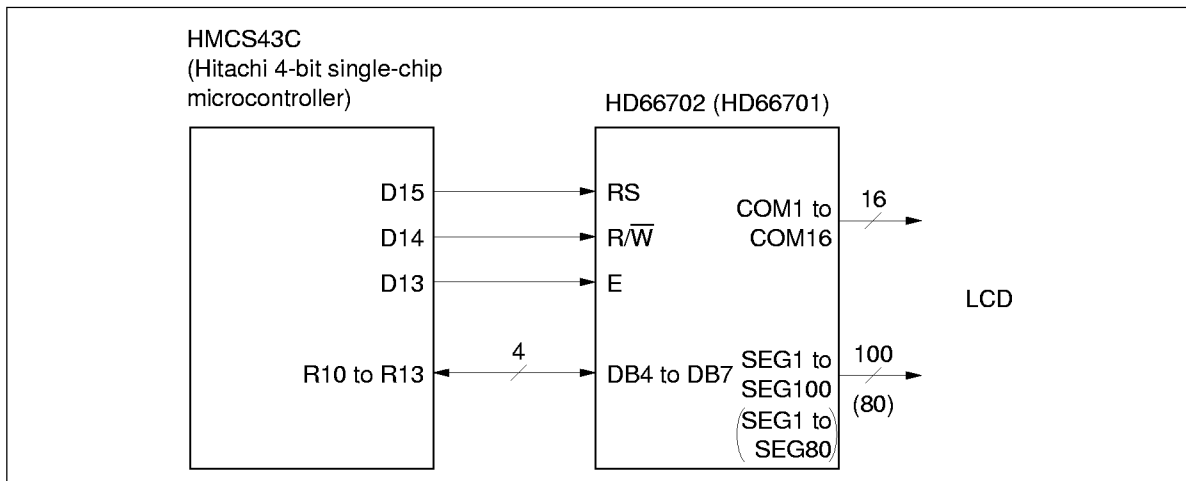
HMCS43C
(Hitachi 4-bit single-chip microcontroller)

HD66702 (HD66701)

D15

D14

D13

R10 to R13

4

RS

R/$\overline{W}$

E

DB4 to DB7

COM1 to COM16

16

SEG1 to SEG100

(SEG1 to SEG80)

100

(80)

LCD